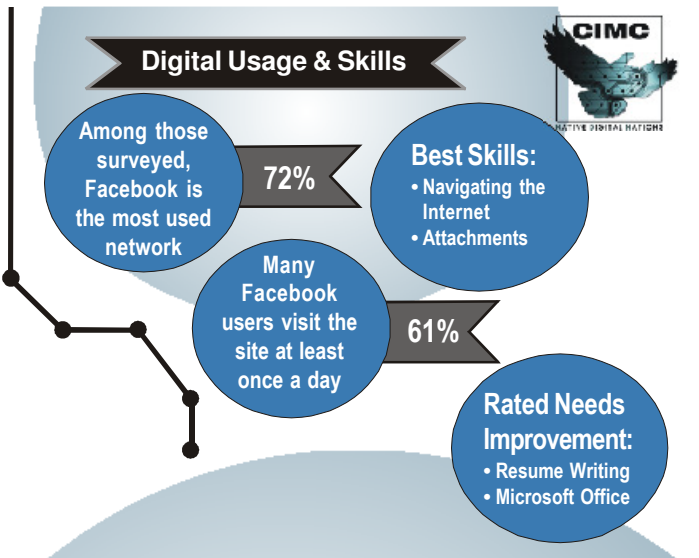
Digital Usage & Skills

CIMC

NATIVE DIGITAL NATIONS

Among those surveyed, Facebook is the most used network

72%

Best Skills:
• Navigating the Internet
• Attachments

Many Facebook users visit the site at least once a day

61%

Rated Needs Improvement:
• Resume Writing
• Microsoft Office